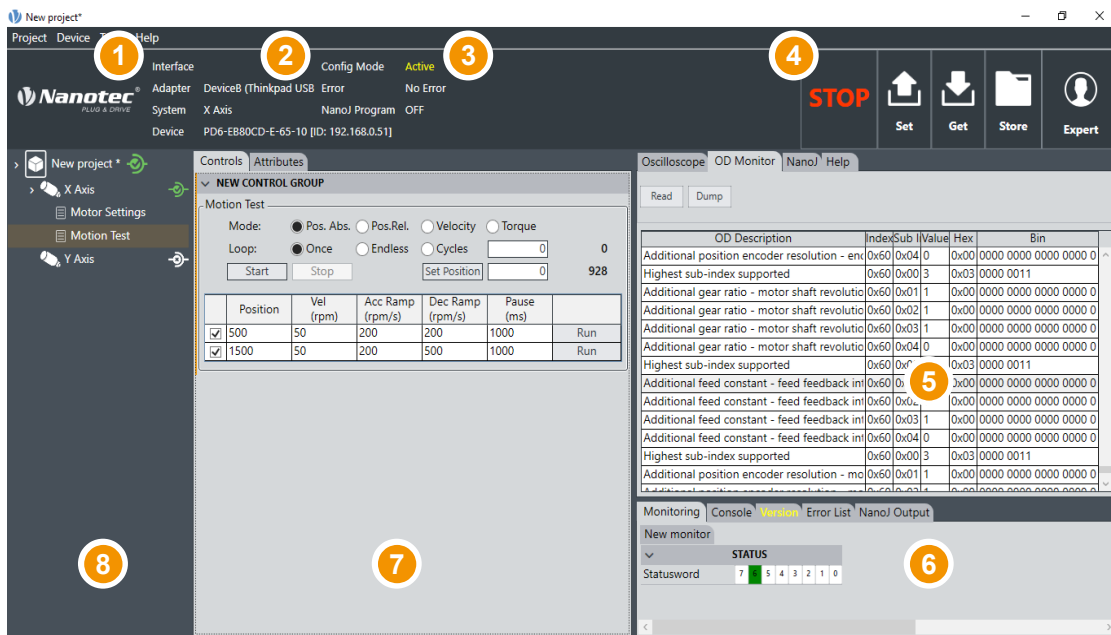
New project*

Project Device T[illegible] Help

1 2 3 4

Nanotec PLUG & DRIVE

Interface
Adapter DeviceB (Thinkpad USB
System X Axis
Device PD6-EB80CD-E-65-10 [ID: 192.168.0.51]

Config Mode Active
Error No Error
NanoJ Program OFF

STOP Set Get Store Expert

New project *
X Axis
Motor Settings
Motion Test
Y Axis

Controls Attributes

NEW CONTROL GROUP

Motion Test
Mode: Pos. Abs. Pos.Rel. Velocity Torque
Loop: Once Endless Cycles 0 0
Start Stop Set Position 0 928

| | Position | Vel (rpm) | Acc Ramp (rpm/s) | Dec Ramp (rpm/s) | Pause (ms) | |
|---|---|---|---|---|---|---|
| ☑ | 500 | 50 | 200 | 200 | 1000 | Run |
| ☑ | 1500 | 50 | 200 | 500 | 1000 | Run |

Oscilloscope OD Monitor NanoJ Help

Read Dump

| OD Description | Index | Sub I | Value | Hex | Bin |
|---|---|---|---|---|---|
| Additional position encoder resolution - enc | 0x60 | 0x04 | 0 | 0x00 | 0000 0000 0000 0000 0 |
| Highest sub-index supported | 0x60 | 0x00 | 3 | 0x03 | 0000 0011 |
| Additional gear ratio - motor shaft revolutio | 0x60 | 0x01 | 1 | 0x00 | 0000 0000 0000 0000 0 |
| Additional gear ratio - motor shaft revolutio | 0x60 | 0x02 | 1 | 0x00 | 0000 0000 0000 0000 0 |
| Additional gear ratio - motor shaft revolutio | 0x60 | 0x03 | 1 | 0x00 | 0000 0000 0000 0000 0 |
| Additional gear ratio - motor shaft revolutio | 0x60 | 0x04 | 0 | 0x00 | 0000 0000 0000 0000 0 |
| Highest sub-index supported | 0x60 | 0x0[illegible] | | 0x03 | 0000 0011 |
| Additional feed constant - feed feedback in | 0x60 | 0x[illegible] | | 0x00 | 0000 0000 0000 0000 0 |
| Additional feed constant - feed feedback in | 0x60 | 0x0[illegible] | | 0x00 | 0000 0000 0000 0000 0 |
| Additional feed constant - feed feedback in | 0x60 | 0x03 | 1 | 0x00 | 0000 0000 0000 0000 0 |
| Additional feed constant - feed feedback in | 0x60 | 0x04 | 0 | 0x00 | 0000 0000 0000 0000 0 |
| Highest sub-index supported | 0x60 | 0x00 | 3 | 0x03 | 0000 0011 |
| Additional position encoder resolution - mo | 0x60 | 0x01 | 1 | 0x00 | 0000 0000 0000 0000 0 |

5

Monitoring Console Version Error List NanoJ Output

New monitor
STATUS
Statusword 7 6 5 4 3 2 1 0

8 7 6